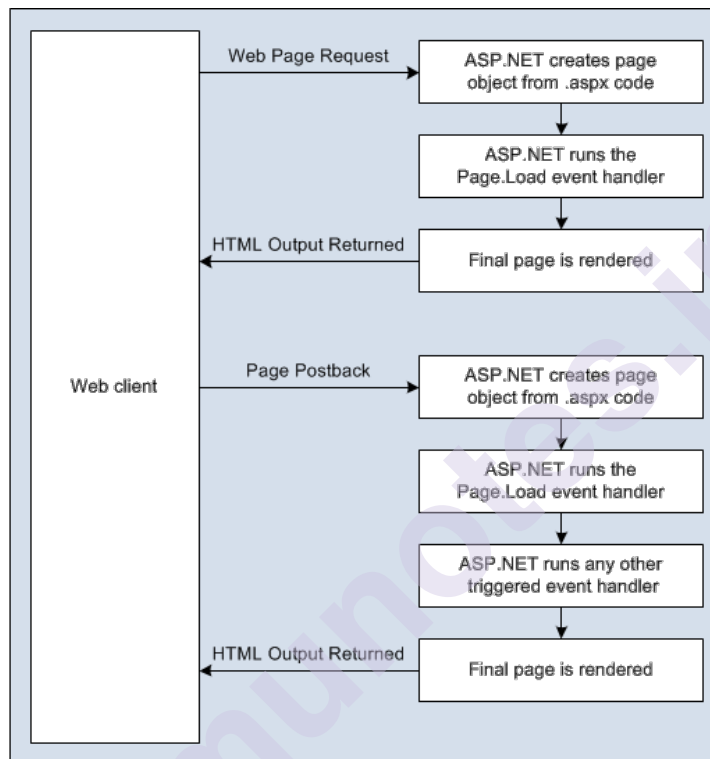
Web client

Web Page Request

ASP.NET creates page object from .aspx code

ASP.NET runs the Page.Load event handler

HTML Output Returned

Final page is rendered

Page Postback

ASP.NET creates page object from .aspx code

ASP.NET runs the Page.Load event handler

ASP.NET runs any other triggered event handler

HTML Output Returned

Final page is rendered

munotes.i